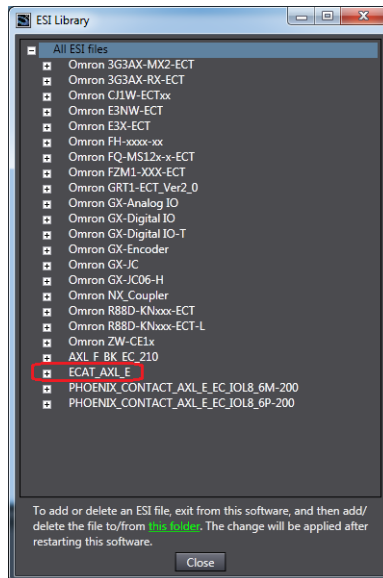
ESI Library

All ESI files
Omron 3G3AX-MX2-ECT
Omron 3G3AX-RX-ECT
Omron CJ1W-ECTxx
Omron E3NW-ECT
Omron E3X-ECT
Omron FH-xxxx-xx
Omron FQ-MS12x-x-ECT
Omron FZM1-XXX-ECT
Omron GRT1-ECT_Ver2_0
Omron GX-Analog IO
Omron GX-Digital IO
Omron GX-Digital IO-T
Omron GX-Encoder
Omron GX-JC
Omron GX-JC06-H
Omron NX_Coupler
Omron R88D-KNxxx-ECT
Omron R88D-KNxxx-ECT-L
Omron ZW-CE1x
AXL_F_BK_EC_210
ECAT_AXL_E
PHOENIX_CONTACT_AXL_E_EC_IOL8_6M-200
PHOENIX_CONTACT_AXL_E_EC_IOL8_6P-200

To add or delete an ESI file, exit from this software, and then add/delete the file to/from this folder. The change will be applied after restarting this software.

Close